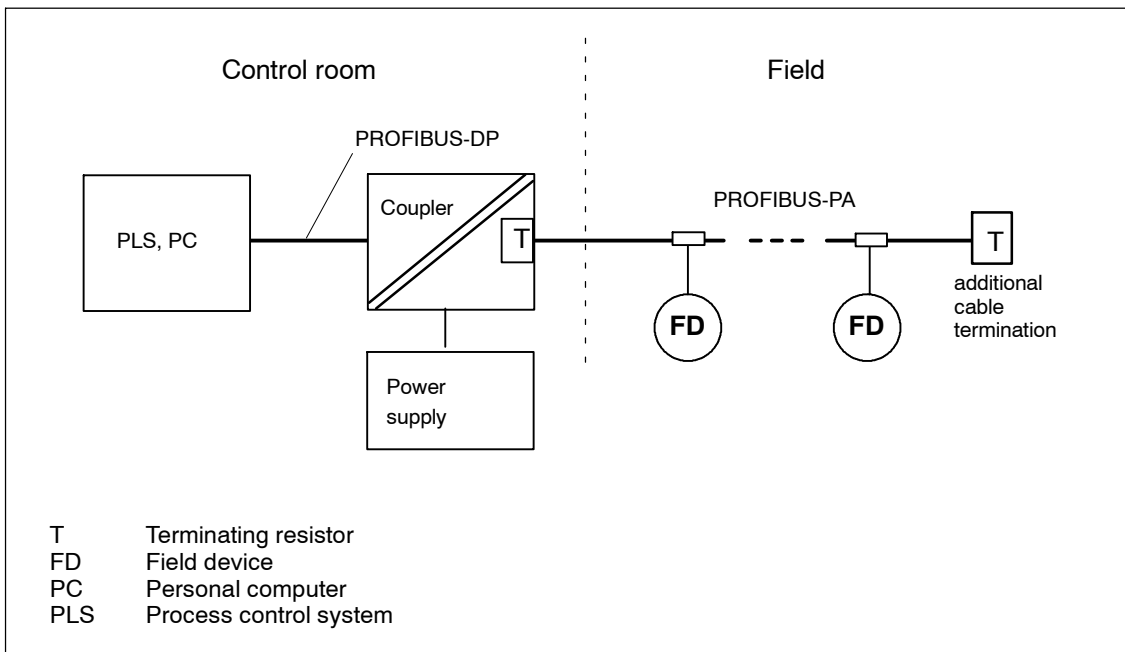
Control room

Field

PROFIBUS-DP

PLS, PC

Coupler

T

PROFIBUS-PA

T

additional cable termination

FD

FD

Power supply

T Terminating resistor
FD Field device
PC Personal computer
PLS Process control system